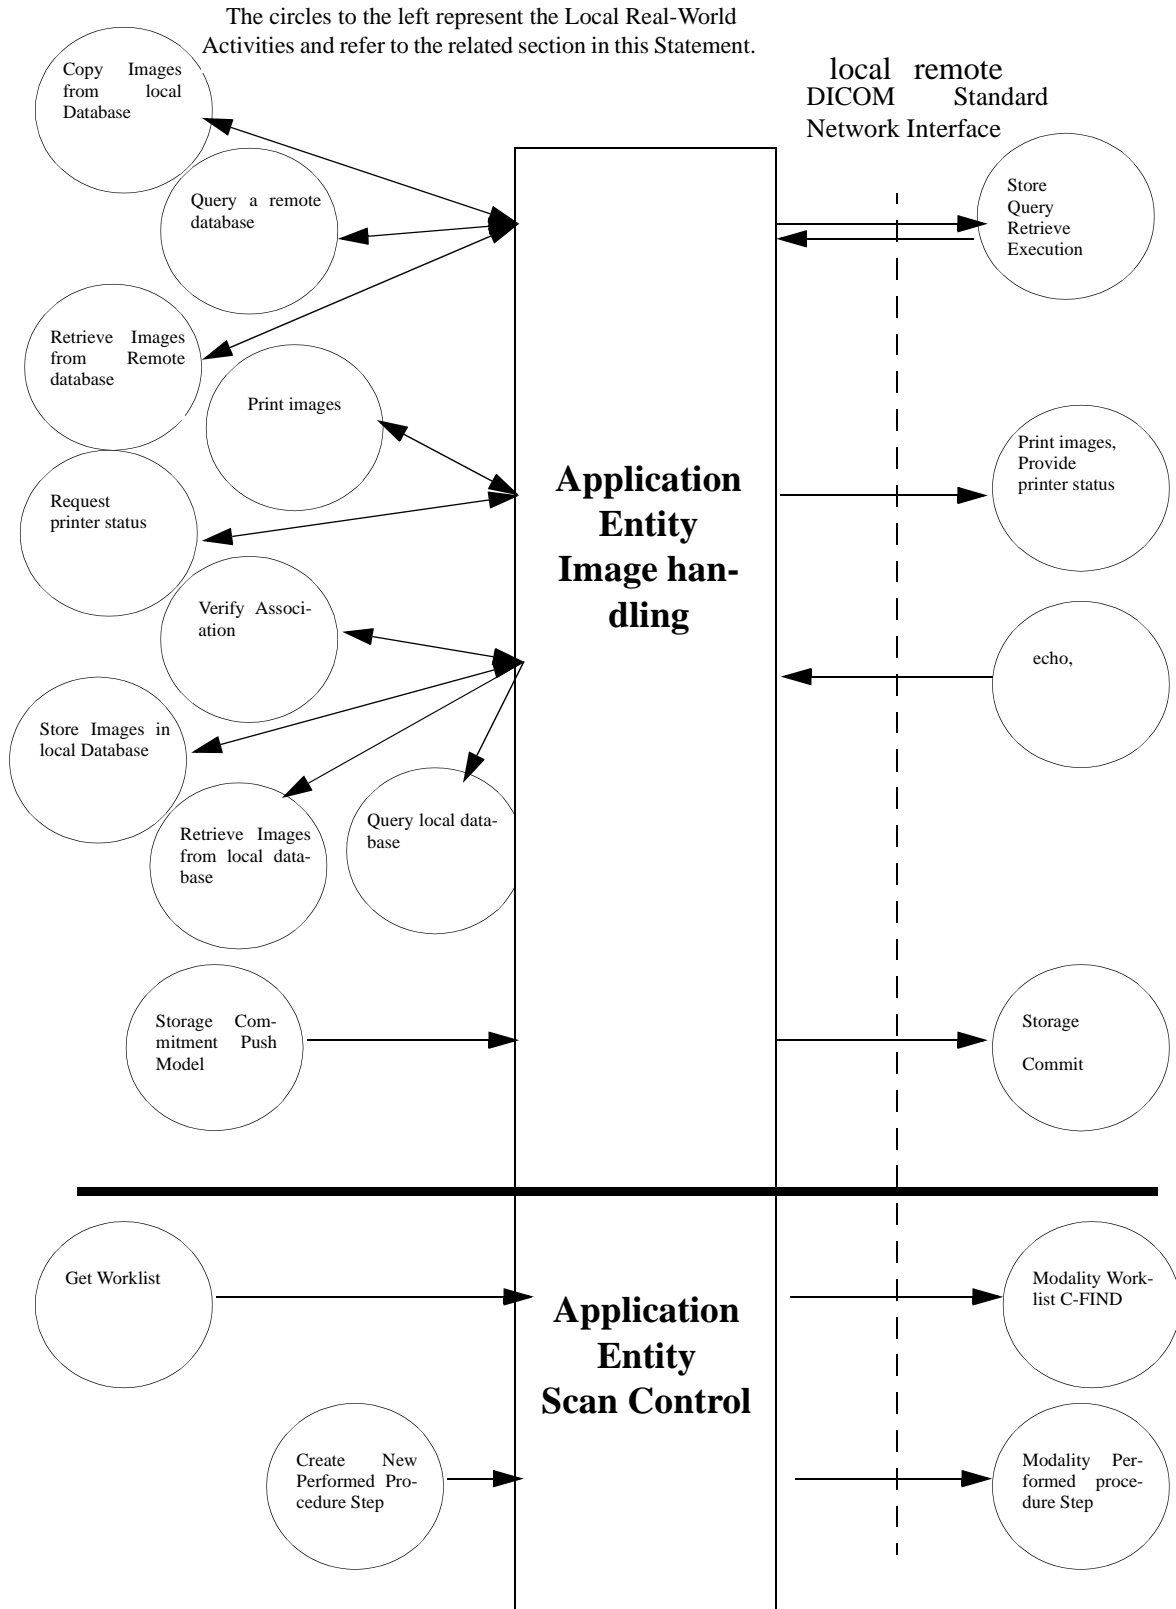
The circles to the left represent the Local Real-World Activities and refer to the related section in this Statement.

local remote
DICOM Standard
Network Interface

Copy Images from local Database

Query a remote database

Retrieve Images from Remote database

Print images

Request printer status

Verify Association

Store Images in local Database

Retrieve Images from local database

Query local database

Storage Commitment Push Model

Application Entity Image handling

Store Query Retrieve Execution

Print images, Provide printer status

echo,

Storage

Commit

Get Worklist

Create New Performed Procedure Step

Application Entity Scan Control

Modality Worklist C-FIND

Modality Performed procedure Step